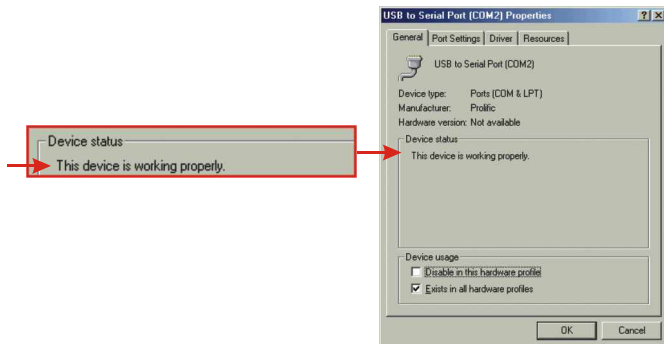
Device status
This device is working properly.

USB to Serial Port (COM2) Properties
?
X
General
Port Settings
Driver
Resources

USB to Serial Port (COM2)

Device type: Ports (COM & LPT)
Manufacturer: Prolific
Hardware version: Not available

Device status
This device is working properly.

Device usage
Disable in this hardware profile
Exists in all hardware profiles

OK
Cancel